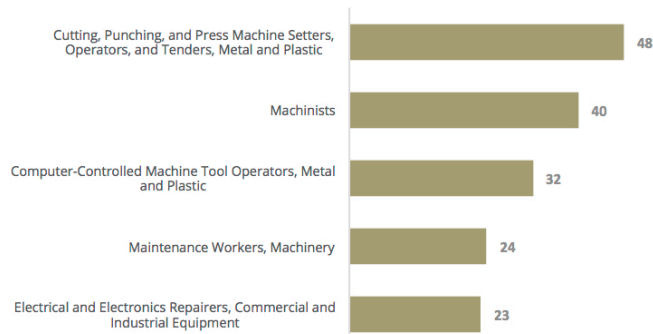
Cutting, Punching, and Press Machine Setters, Operators, and Tenders, Metal and Plastic 48

Machinists 40

Computer-Controlled Machine Tool Operators, Metal and Plastic 32

Maintenance Workers, Machinery 24

Electrical and Electronics Repairers, Commercial and Industrial Equipment 23